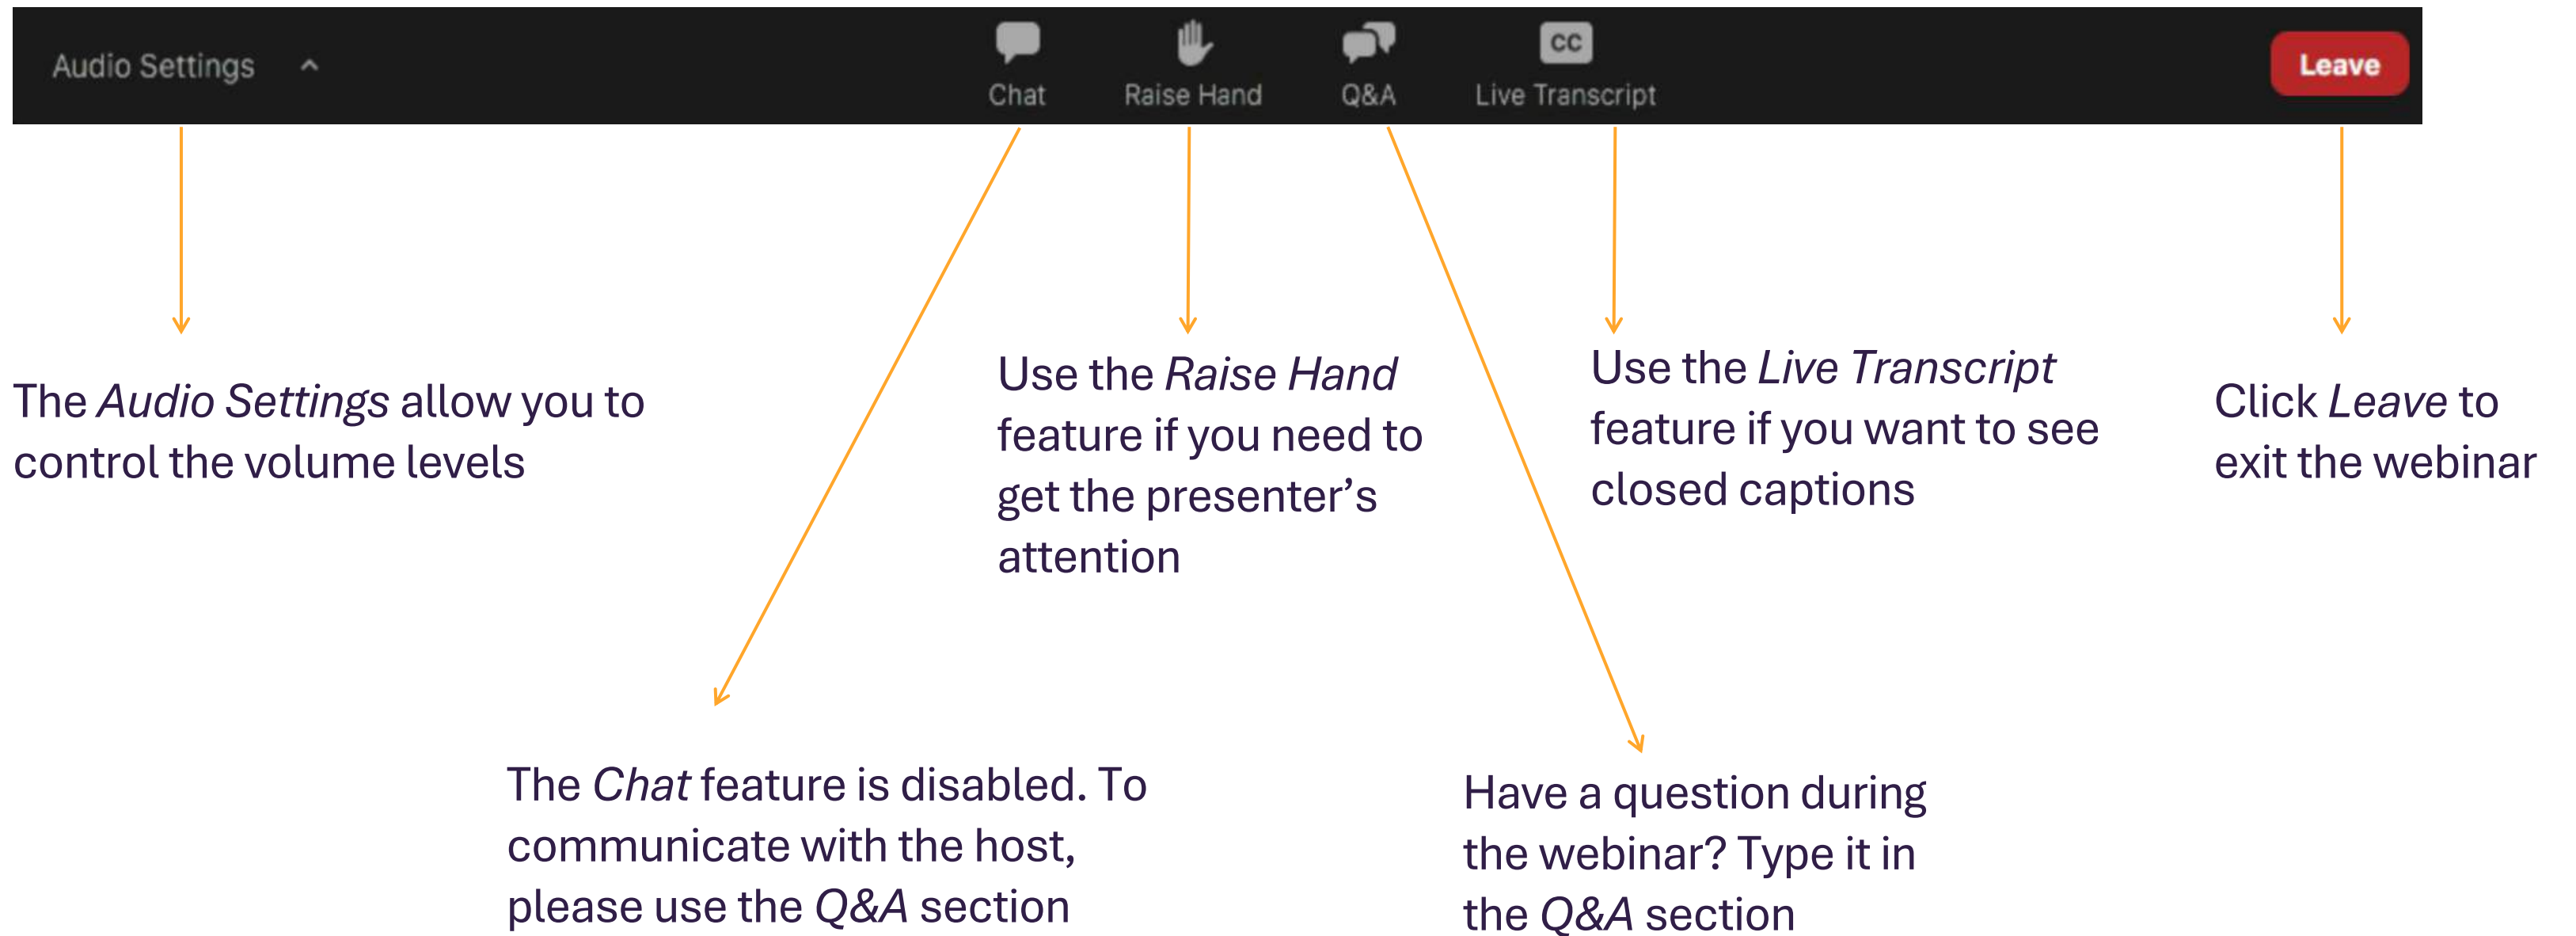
Audio Settings

Chat

Raise Hand

Q&A

CC

Live Transcript

Leave

The *Audio Settings* allow you to control the volume levels

Use the *Raise Hand* feature if you need to get the presenter’s attention

Use the *Live Transcript* feature if you want to see closed captions

Click *Leave* to exit the webinar

The *Chat* feature is disabled. To communicate with the host, please use the *Q&A* section

Have a question during the webinar? Type it in the *Q&A* section